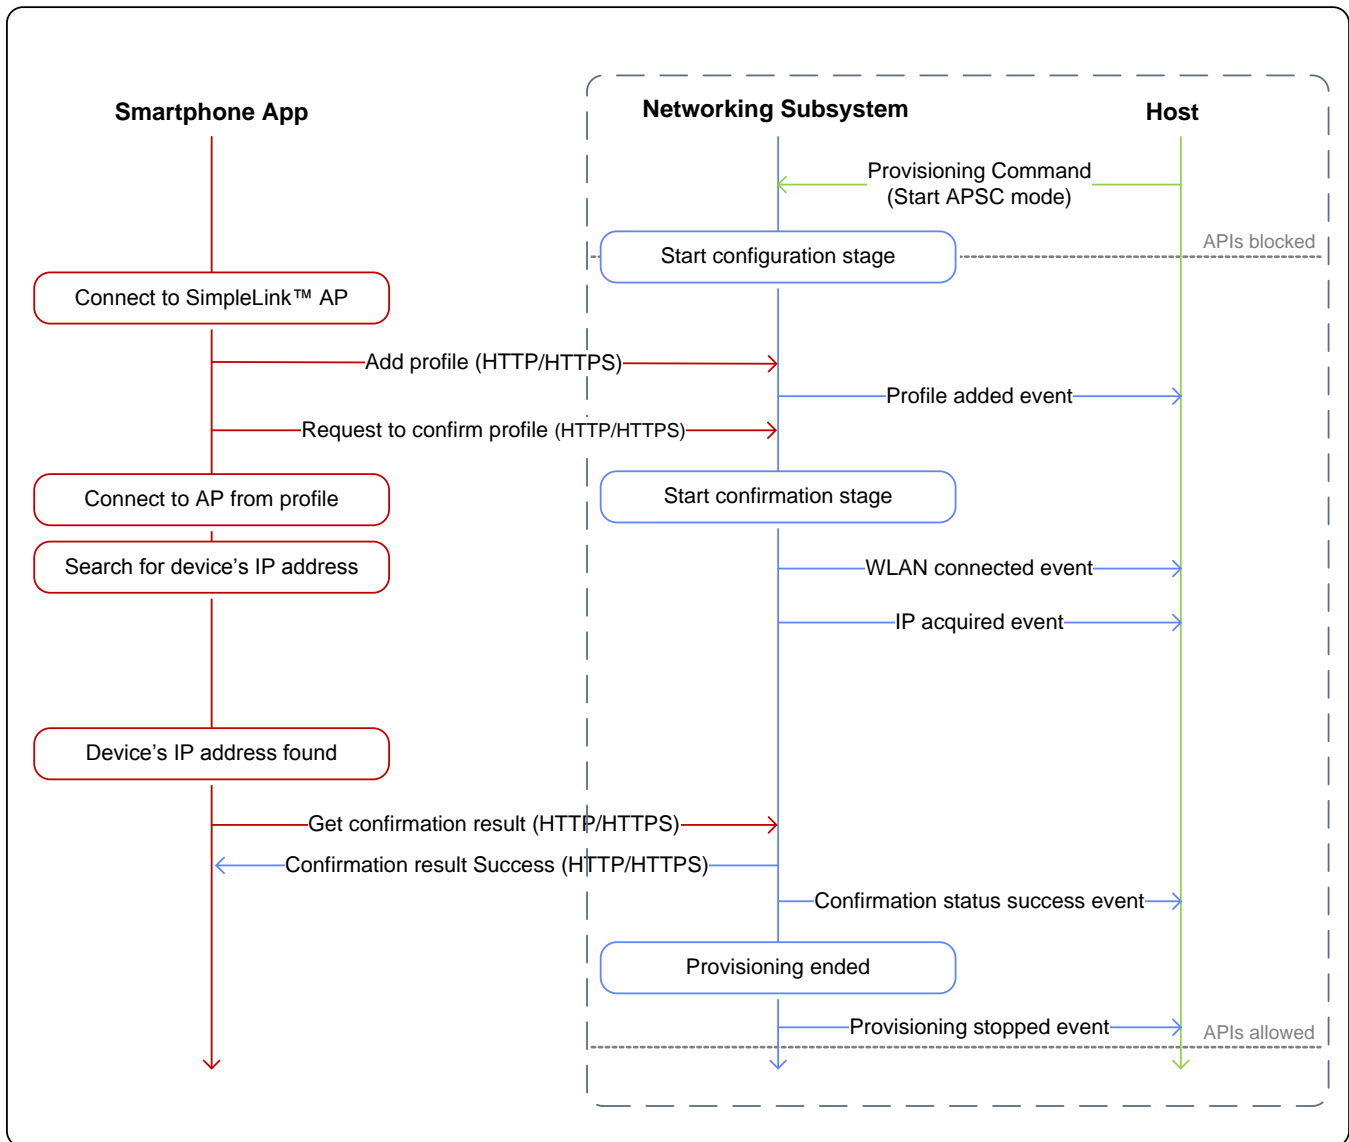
Smartphone App

Networking Subsystem

Host

Provisioning Command (Start APSC mode)

Start configuration stage

APIs blocked

Connect to SimpleLink™ AP

Add profile (HTTP/HTTPS)

Profile added event

Request to confirm profile (HTTP/HTTPS)

Connect to AP from profile

Start confirmation stage

Search for device's IP address

WLAN connected event

IP acquired event

Device's IP address found

Get confirmation result (HTTP/HTTPS)

Confirmation result Success (HTTP/HTTPS)

Confirmation status success event

Provisioning ended

Provisioning stopped event

APIs allowed